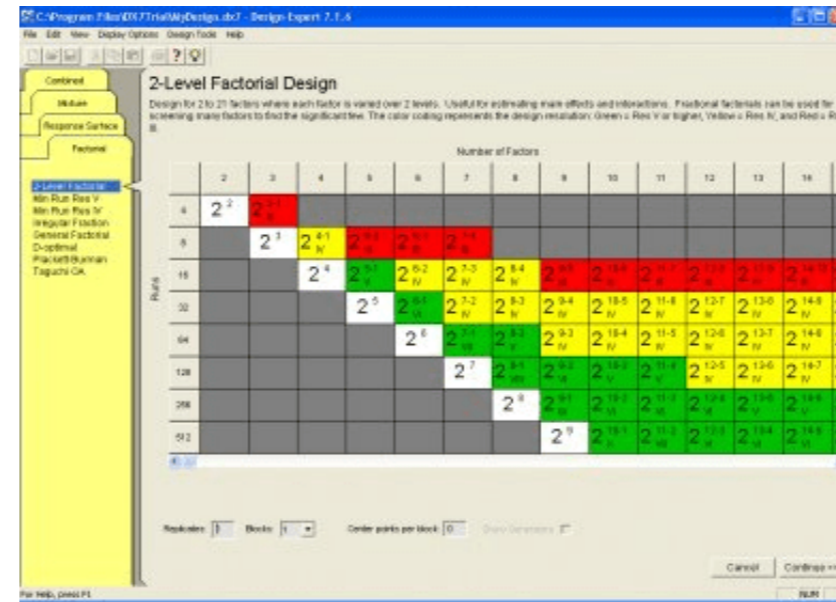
C:\Program Files\DX7Trial\MyDesign.dx7 - Design-Expert 7.1.6

File Edit View Display Options Design Tools Help

Combined
Mixture
Response Surface
Factorial

2-Level Factorial
Min Run Res V
Min Run Res IV
Irregular Fraction
General Factorial
D-optimal
Plackett-Burman
Taguchi OA

2-Level Factorial Design

Design for 2 to 21 factors where each factor is varied over 2 levels. Useful for estimating main effects and interactions. Fractional factorials can be used for screening many factors to find the significant few. The color coding represents the design resolution: Green = Res V or higher, Yellow = Res IV, and Red = Res III.

Number of Factors

Runs

| | 2 | 3 | 4 | 5 | 6 | 7 | 8 | 9 | 10 | 11 | 12 | 13 | 14 |
|---|---|---|---|---|---|---|---|---|---|---|---|---|---|
| 4 | $2^2$ | $2^{3-1}_{III}$ | | | | | | | | | | | |
| 8 | | $2^3$ | $2^{4-1}_{IV}$ | $2^{5-2}_{III}$ | $2^{6-3}_{III}$ | $2^{7-4}_{III}$ | | | | | | | |
| 16 | | | $2^4$ | $2^{5-1}_{V}$ | $2^{6-2}_{IV}$ | $2^{7-3}_{IV}$ | $2^{8-4}_{IV}$ | $2^{9-5}_{III}$ | $2^{10-6}_{III}$ | $2^{11-7}_{III}$ | $2^{12-8}_{III}$ | $2^{13-9}_{III}$ | $2^{14-10}_{III}$ |
| 32 | | | | $2^5$ | $2^{6-1}_{VI}$ | $2^{7-2}_{IV}$ | $2^{8-3}_{IV}$ | $2^{9-4}_{IV}$ | $2^{10-5}_{IV}$ | $2^{11-6}_{IV}$ | $2^{12-7}_{IV}$ | $2^{13-8}_{IV}$ | $2^{14-9}_{IV}$ |
| 64 | | | | | $2^6$ | $2^{7-1}_{VII}$ | $2^{8-2}_{V}$ | $2^{9-3}_{IV}$ | $2^{10-4}_{IV}$ | $2^{11-5}_{IV}$ | $2^{12-6}_{IV}$ | $2^{13-7}_{IV}$ | $2^{14-8}_{IV}$ |
| 128 | | | | | | $2^7$ | $2^{8-1}_{VIII}$ | $2^{9-2}_{VI}$ | $2^{10-3}_{V}$ | $2^{11-4}_{V}$ | $2^{12-5}_{IV}$ | $2^{13-6}_{IV}$ | $2^{14-7}_{IV}$ |
| 256 | | | | | | | $2^8$ | $2^{9-1}_{IX}$ | $2^{10-2}_{VI}$ | $2^{11-3}_{VI}$ | $2^{12-4}_{VI}$ | $2^{13-5}_{V}$ | $2^{14-6}_{V}$ |
| 512 | | | | | | | | $2^9$ | $2^{10-1}_{X}$ | $2^{11-2}_{VII}$ | $2^{12-3}_{VI}$ | $2^{13-4}_{VI}$ | $2^{14-5}_{VI}$ |

Replicates: 1 Blocks: 1 Center points per block: 0 Show Generators

Cancel Continue >>

For Help, press F1 NUM